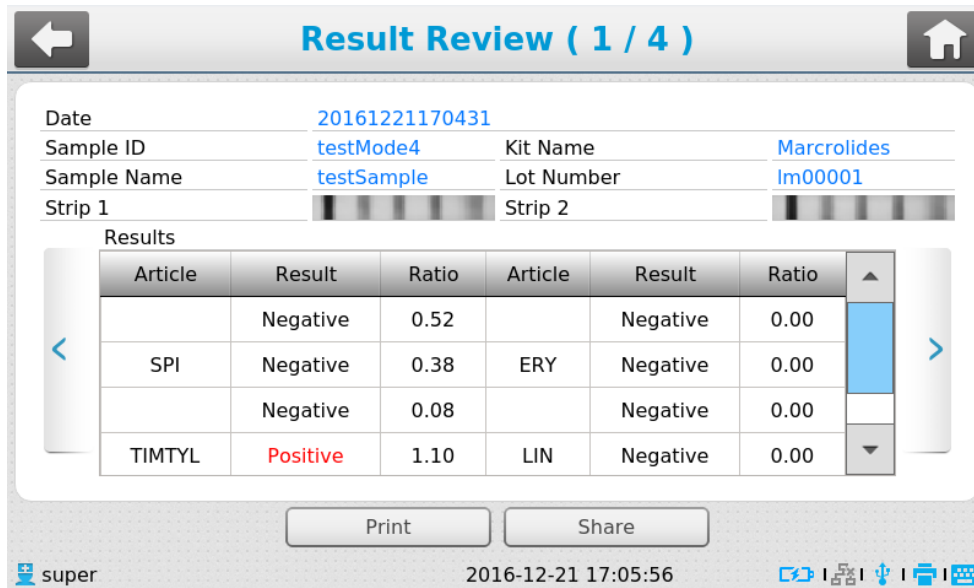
Result Review ( 1 / 4 )

| Date | 20161221170431 | | |
|---|---|---|---|
| Sample ID | testMode4 | Kit Name | Marcrolides |
| Sample Name | testSample | Lot Number | lm00001 |
| Strip 1 | | Strip 2 | |

Results

| Article | Result | Ratio | Article | Result | Ratio |
|---|---|---|---|---|---|
| | Negative | 0.52 | | Negative | 0.00 |
| SPI | Negative | 0.38 | ERY | Negative | 0.00 |
| | Negative | 0.08 | | Negative | 0.00 |
| TIMTYL | Positive | 1.10 | LIN | Negative | 0.00 |

Print Share

super 2016-12-21 17:05:56